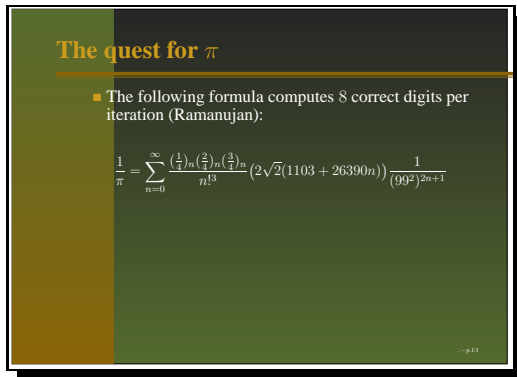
The quest for $\pi$

The following formula computes $8$ correct digits per iteration (Ramanujan):

$\frac{1}{\pi} = \sum_{n=0}^{\infty} \frac{(\frac{1}{4})_n(\frac{2}{4})_n(\frac{3}{4})_n}{n!^3}\left(2\sqrt{2}(1103+26390n)\right)\frac{1}{(99^2)^{2n+1}}$

– p.1/3